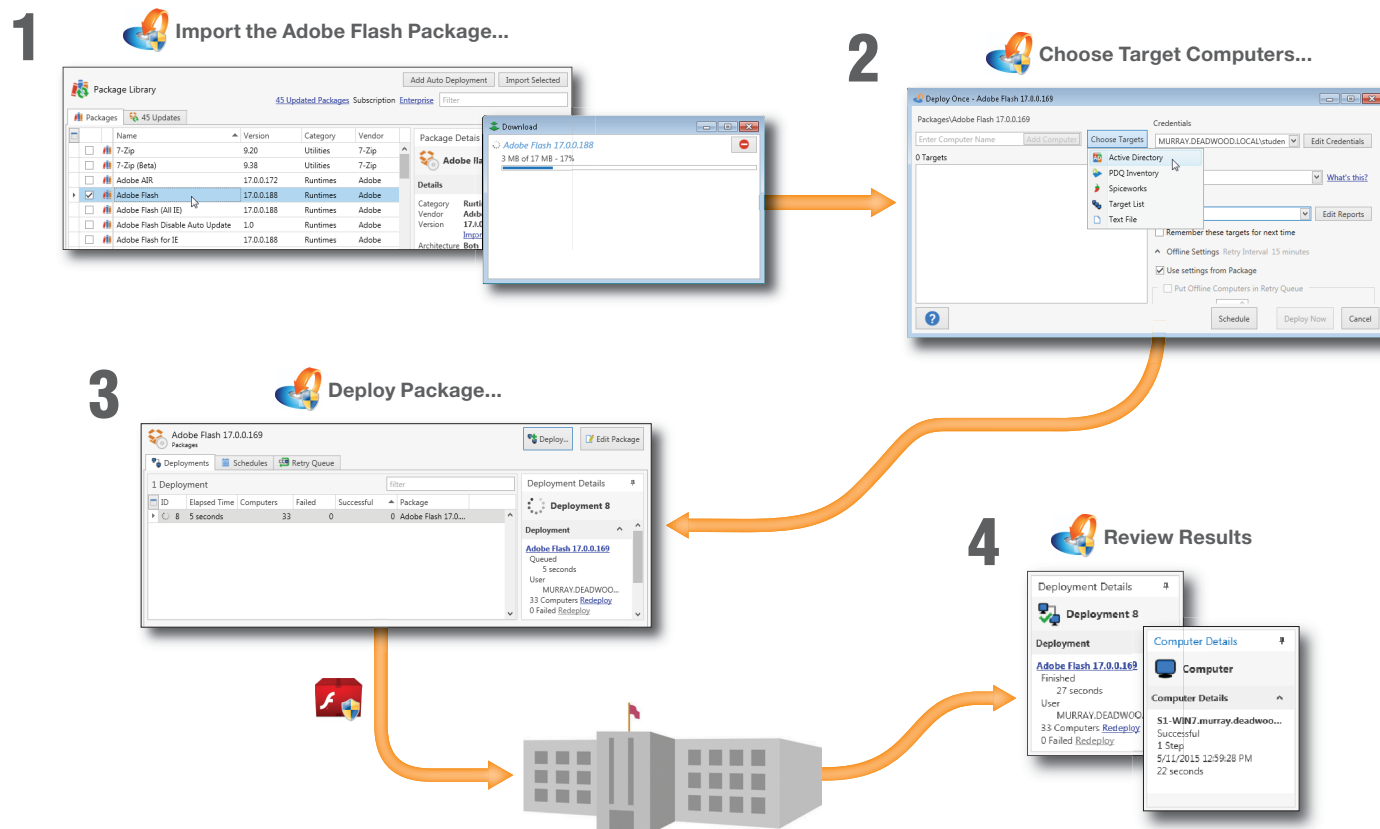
1

Import the Adobe Flash Package...

Package Library

Add Auto Deployment | Import Selected

45 Updated Packages Subscription Enterprise Filter

Packages | 45 Updates

| | Name | Version | Category | Vendor |
|---|---|---|---|---|
| | 7-Zip | 9.20 | Utilities | 7-Zip |
| | 7-Zip (Beta) | 9.38 | Utilities | 7-Zip |
| | Adobe AIR | 17.0.0.172 | Runtimes | Adobe |
| ✓ | Adobe Flash | 17.0.0.188 | Runtimes | Adobe |
| | Adobe Flash (All IE) | 17.0.0.188 | Runtimes | Adobe |
| | Adobe Flash Disable Auto Update | 1.0 | Runtimes | Adobe |
| | Adobe Flash for IE | 17.0.0.188 | Runtimes | Adobe |

Package Details

Adobe Fla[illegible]

Details

Category Runti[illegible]
Vendor Adob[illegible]
Version 17.0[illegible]
Impo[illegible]
Architecture Both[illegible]

Download

Adobe Flash 17.0.0.188

3 MB of 17 MB - 17%

2

Choose Target Computers...

Deploy Once - Adobe Flash 17.0.0.169

Packages\Adobe Flash 17.0.0.169

Enter Computer Name | Add Computer | Choose Targets

0 Targets

Credentials

MURRAY.DEADWOOD.LOCAL\studen | Edit Credentials

Active Directory
PDQ Inventory
Spiceworks
Target List
Text File

What's this?

Edit Reports

Remember these targets for next time

Offline Settings Retry Interval 15 minutes

Use settings from Package

Put Offline Computers in Retry Queue

Schedule | Deploy Now | Cancel

3

Deploy Package...

Adobe Flash 17.0.0.169
Packages

Deploy... | Edit Package

Deployments | Schedules | Retry Queue

1 Deployment

filter

| ID | Elapsed Time | Computers | Failed | Successful | Package |
|---|---|---|---|---|---|
| 8 | 5 seconds | 33 | 0 | 0 | Adobe Flash 17.0... |

Deployment Details

Deployment 8

Deployment

Adobe Flash 17.0.0.169
Queued
5 seconds
User
MURRAY.DEADWOO...
33 Computers Redeploy
0 Failed Redeploy

4

Review Results

Deployment Details

Deployment 8

Deployment

Adobe Flash 17.0.0.169
Finished
27 seconds
User
MURRAY.DEADWOO
33 Computers Redeploy
0 Failed Redeploy

Computer Details

Computer

Computer Details

S1-WIN7.murray.deadwoo...
Successful
1 Step
5/11/2015 12:59:28 PM
22 seconds